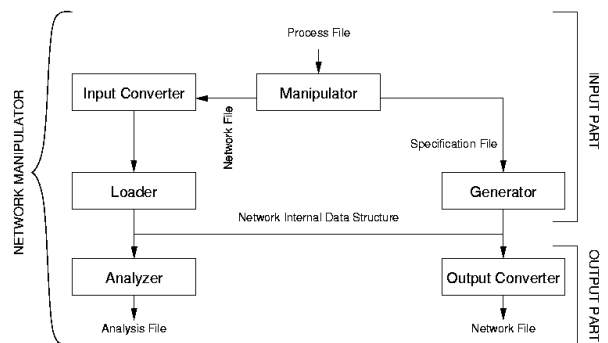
NETWORK MANIPULATOR

Process File

Input Converter

Manipulator

Network File

Specification File

INPUT PART

Loader

Generator

Network Internal Data Structure

Analyzer

Output Converter

OUTPUT PART

Analysis File

Network File